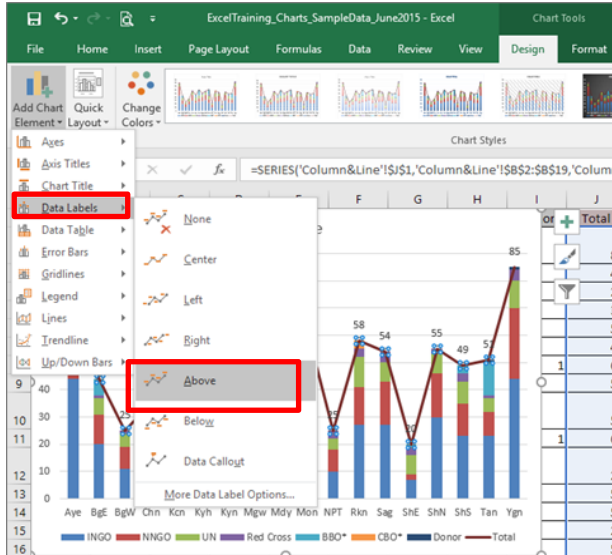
ExcelTraining_Charts_SampleData_June2015 - Excel

Chart Tools

File Home Insert Page Layout Formulas Data Review View Design Format

Add Chart Element
Quick Layout
Change Colors

Chart Styles

=SERIES('Column&Line'!$J$1,'Column&Line'!$B$2:$B$19,'Colum

Axes
Axis Titles
Chart Title
Data Labels
Data Table
Error Bars
Gridlines
Legend
Lines
Trendline
Up/Down Bars

None
Center
Left
Right
Above
Below
Data Callout
More Data Label Options...

F G H I J
Total

85
58
54
55
49
57
25

40
30
20
10
0

Aye BgE BgW Chn Kcn Kyh Kyh Mgw Mdy Mon NPT Rkn Sag ShE ShS Tan Ygn

INGO NNGO UN Red Cross BBO* CBO* Donor Total

9
10
11
12
13
14
15

1
1